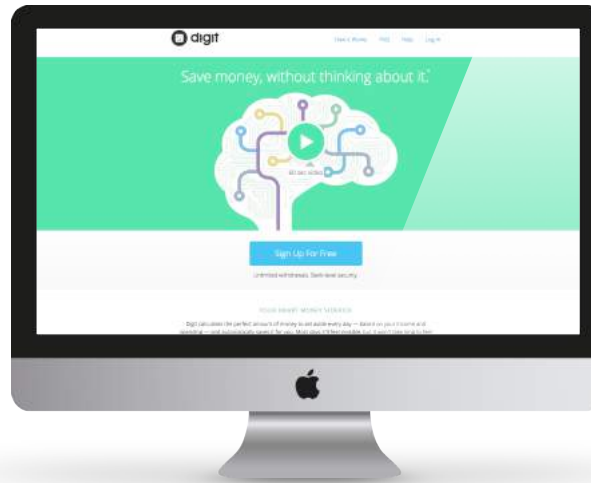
digit

How it Works FAQ Help Log In

Save money, without thinking about it.

60 sec video

Sign Up For Free

Unlimited withdrawals. Bank-level security.

YOUR SMART MONEY STORAGE

Digit calculates the perfect amount of money to set aside every day — based on your income and spending — and automatically saves it for you. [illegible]